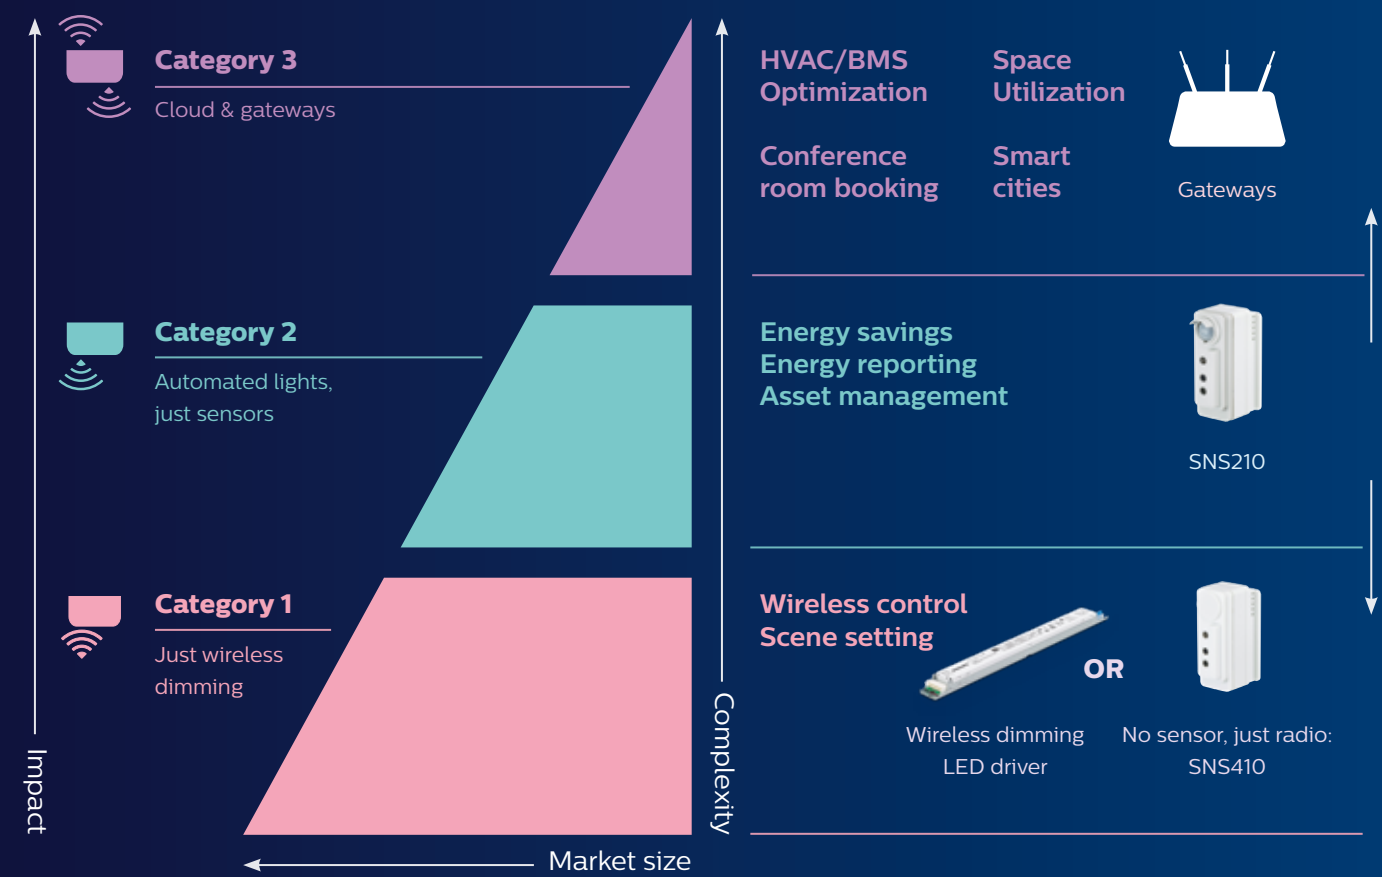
Category 3
Cloud & gateways

Category 2
Automated lights, just sensors

Category 1
Just wireless dimming

Impact

Market size

Complexity

HVAC/BMS Optimization

Space Utilization

Conference room booking

Smart cities

Gateways

Energy savings
Energy reporting
Asset management

SNS210

Wireless control
Scene setting

OR

Wireless dimming LED driver

No sensor, just radio: SNS410